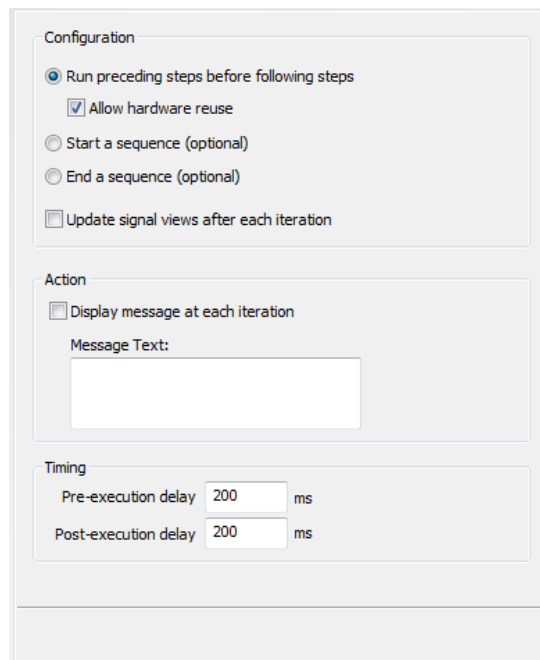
Configuration

Run preceding steps before following steps

Allow hardware reuse

Start a sequence (optional)

End a sequence (optional)

Update signal views after each iteration

Action

Display message at each iteration

Message Text:

Timing

Pre-execution delay 200 ms

Post-execution delay 200 ms